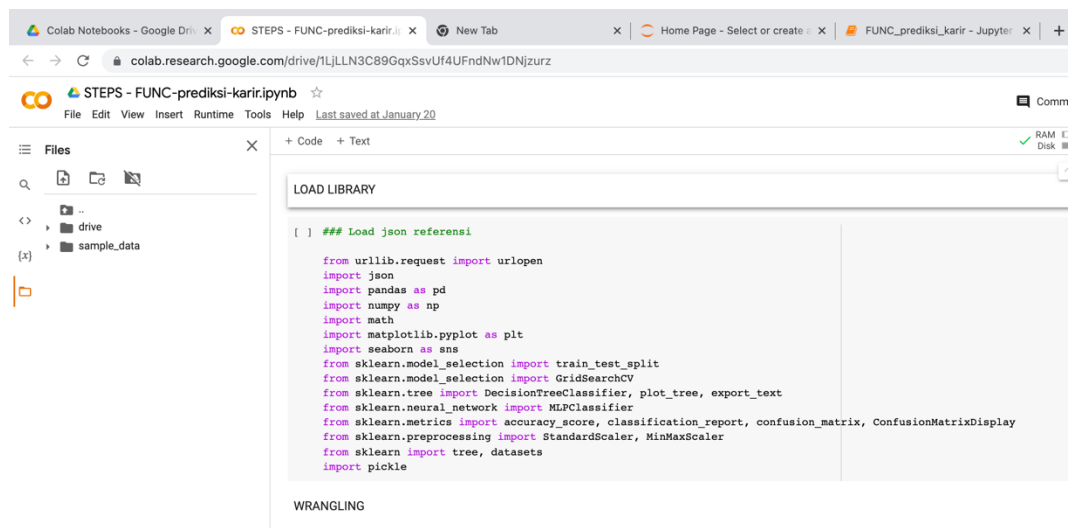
Colab Notebooks - Google Driv ×
STEPS - FUNC-prediksi-karir.ip ×
New Tab ×
Home Page - Select or create a ×
FUNC_prediksi_karir - Jupyter ×
+

colab.research.google.com/drive/1LjLLN3C89GqxSsvUf4UFndNw1DNjzurz

STEPS - FUNC-prediksi-karir.ipynb ☆
File Edit View Insert Runtime Tools Help Last saved at January 20

Comm

Files ×

+ Code + Text

RAM
Disk

..
drive
sample_data

LOAD LIBRARY

[ ] ### Load json referensi

from urllib.request import urlopen
import json
import pandas as pd
import numpy as np
import math
import matplotlib.pyplot as plt
import seaborn as sns
from sklearn.model_selection import train_test_split
from sklearn.model_selection import GridSearchCV
from sklearn.tree import DecisionTreeClassifier, plot_tree, export_text
from sklearn.neural_network import MLPClassifier
from sklearn.metrics import accuracy_score, classification_report, confusion_matrix, ConfusionMatrixDisplay
from sklearn.preprocessing import StandardScaler, MinMaxScaler
from sklearn import tree, datasets
import pickle

WRANGLING